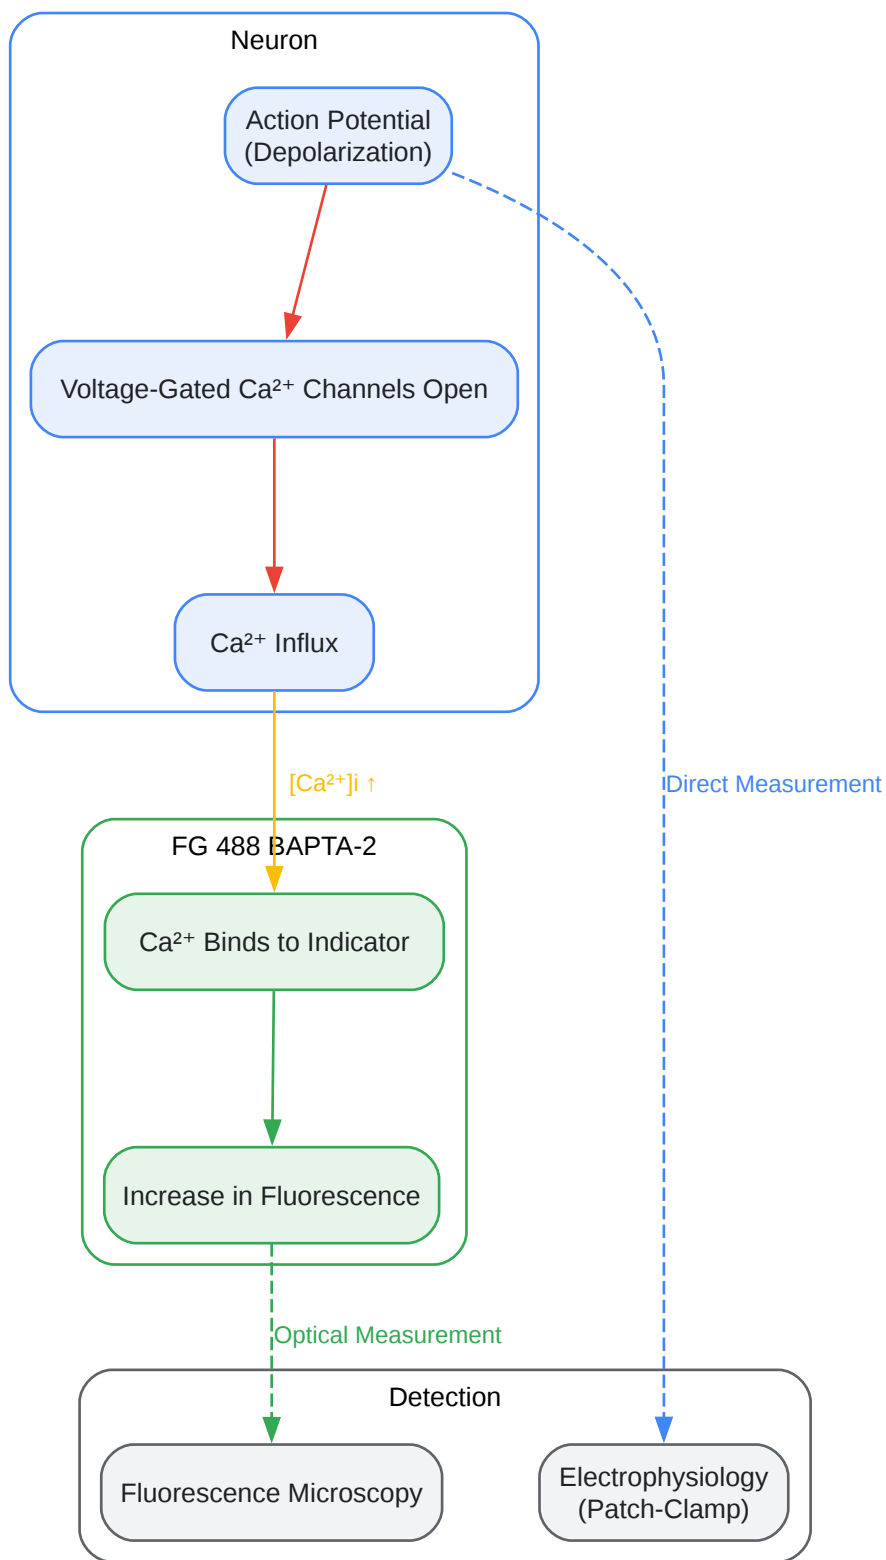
Neuron

Action Potential (Depolarization)

Voltage-Gated $Ca^{2+}$ Channels Open

$Ca^{2+}$ Influx

$[Ca^{2+}]i$ ↑

Direct Measurement

FG 488 BAPTA-2

$Ca^{2+}$ Binds to Indicator

Increase in Fluorescence

Optical Measurement

Detection

Fluorescence Microscopy

Electrophysiology (Patch-Clamp)